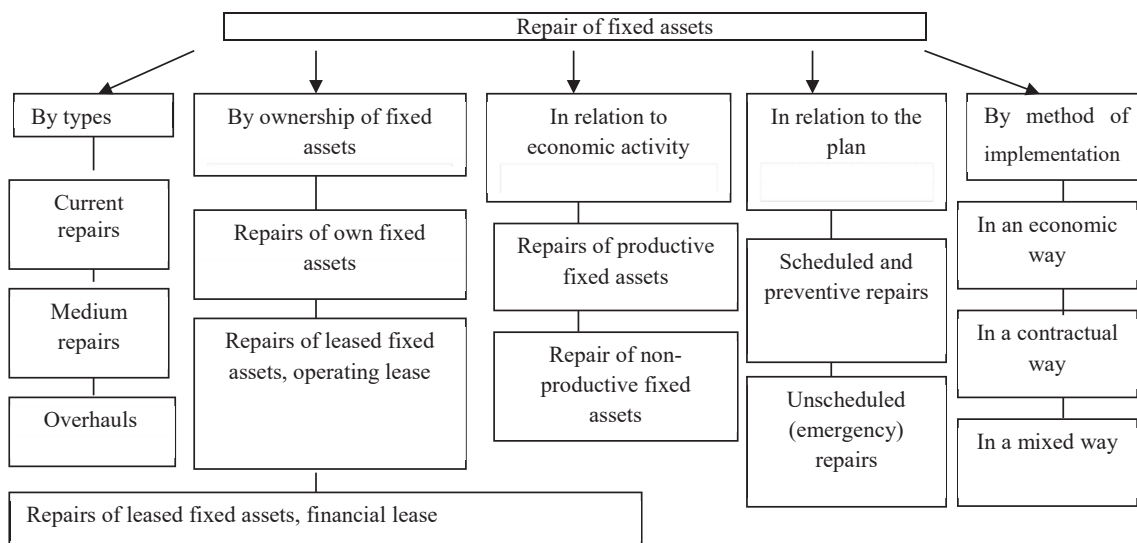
Repair of fixed assets

By types

Current repairs

Medium repairs

Overhauls

By ownership of fixed assets

Repairs of own fixed assets

Repairs of leased fixed assets, operating lease

Repairs of leased fixed assets, financial lease

In relation to economic activity

Repairs of productive fixed assets

Repair of non-productive fixed assets

In relation to the plan

Scheduled and preventive repairs

Unscheduled (emergency) repairs

By method of implementation

In an economic way

In a contractual way

In a mixed way